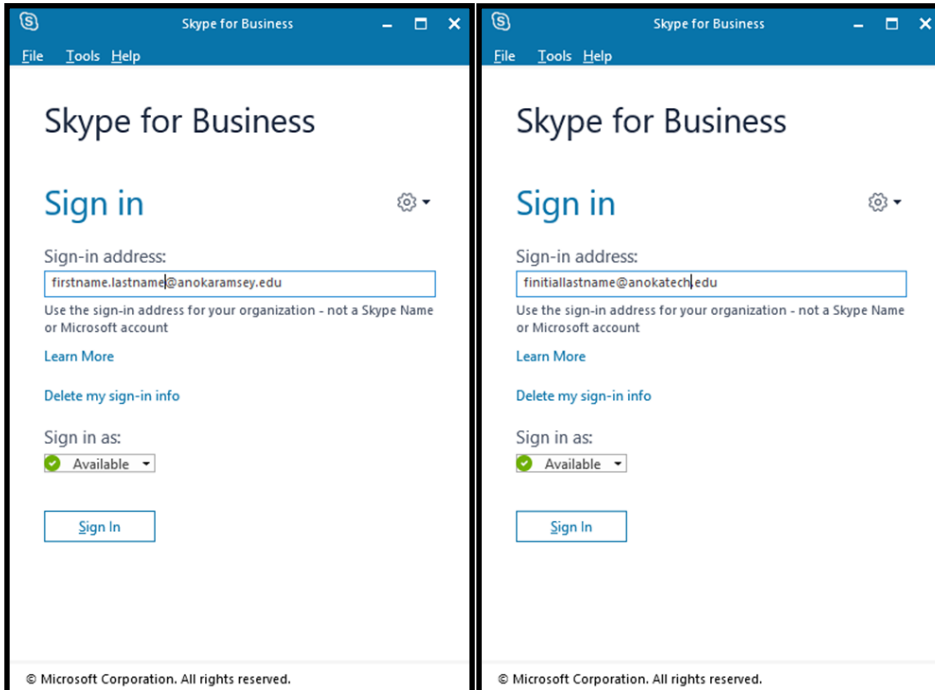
Skype for Business

File Tools Help

Skype for Business

Sign in

Sign-in address:

firstname.lastname@anokaramsey.edu

Use the sign-in address for your organization - not a Skype Name or Microsoft account

Learn More

Delete my sign-in info

Sign in as:

Available

Sign In

© Microsoft Corporation. All rights reserved.

Skype for Business

File Tools Help

Skype for Business

Sign in

Sign-in address:

finitiallastname@anokatech.edu

Use the sign-in address for your organization - not a Skype Name or Microsoft account

Learn More

Delete my sign-in info

Sign in as:

Available

Sign In

© Microsoft Corporation. All rights reserved.